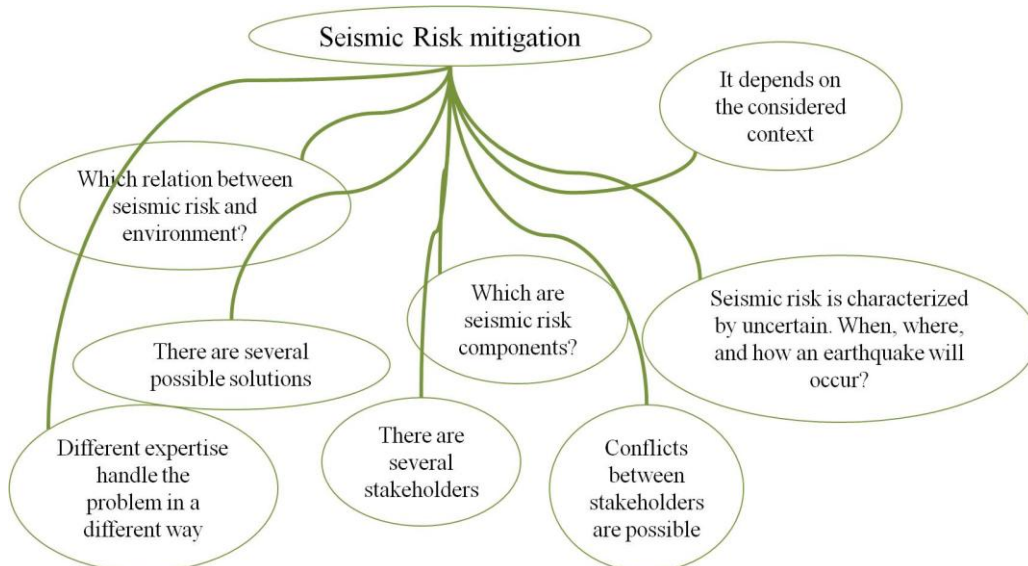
Seismic Risk mitigation

It depends on the considered context

Which relation between seismic risk and environment?

Which are seismic risk components?

Seismic risk is characterized by uncertain. When, where, and how an earthquake will occur?

There are several possible solutions

Different expertise handle the problem in a different way

There are several stakeholders

Conflicts between stakeholders are possible